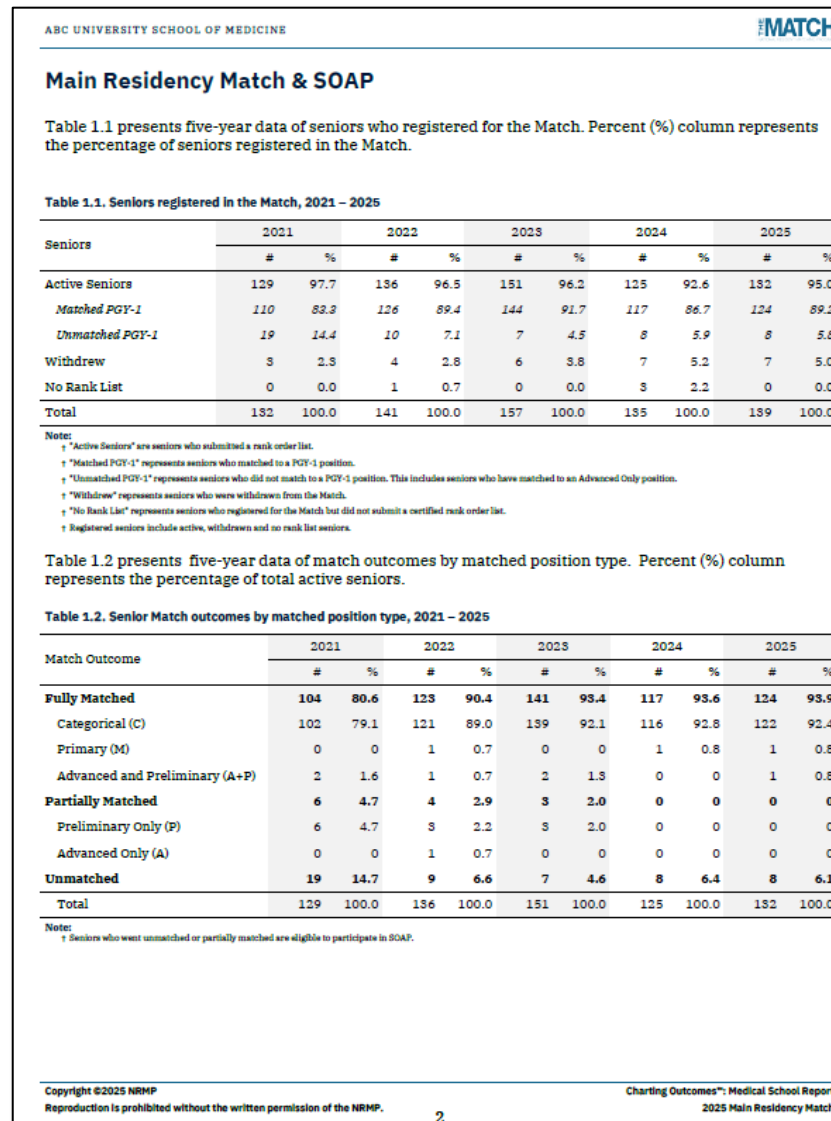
ABC UNIVERSITY SCHOOL OF MEDICINE

THE MATCH

Main Residency Match & SOAP

Table 1.1 presents five-year data of seniors who registered for the Match. Percent (%) column represents the percentage of seniors registered in the Match.

Table 1.1. Seniors registered in the Match, 2021 – 2025

| Seniors | 2021 # | 2021 % | 2022 # | 2022 % | 2023 # | 2023 % | 2024 # | 2024 % | 2025 # | 2025 % |
|---|---|---|---|---|---|---|---|---|---|---|
| Active Seniors | 129 | 97.7 | 136 | 96.5 | 151 | 96.2 | 125 | 92.6 | 132 | 95.0 |
| Matched PGY-1 | 110 | 83.3 | 126 | 89.4 | 144 | 91.7 | 117 | 86.7 | 124 | 89.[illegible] |
| Unmatched PGY-1 | 19 | 14.4 | 10 | 7.1 | 7 | 4.5 | 8 | 5.9 | 8 | 5.8 |
| Withdrew | 3 | 2.3 | 4 | 2.8 | 6 | 3.8 | 7 | 5.2 | 7 | 5.0 |
| No Rank List | 0 | 0.0 | 1 | 0.7 | 0 | 0.0 | 3 | 2.2 | 0 | 0.0 |
| Total | 132 | 100.0 | 141 | 100.0 | 157 | 100.0 | 135 | 100.0 | 139 | 100.0 |

Note:
† "Active Seniors" are seniors who submitted a rank order list.
† "Matched PGY-1" represents seniors who matched to a PGY-1 position.
† "Unmatched PGY-1" represents seniors who did not match to a PGY-1 position. This includes seniors who have matched to an Advanced Only position.
† "Withdrew" represents seniors who were withdrawn from the Match.
† "No Rank List" represents seniors who registered for the Match but did not submit a certified rank order list.
† Registered seniors include active, withdrawn and no rank list seniors.

Table 1.2 presents five-year data of match outcomes by matched position type. Percent (%) column represents the percentage of total active seniors.

Table 1.2. Senior Match outcomes by matched position type, 2021 – 2025

| Match Outcome | 2021 # | 2021 % | 2022 # | 2022 % | 2023 # | 2023 % | 2024 # | 2024 % | 2025 # | 2025 % |
|---|---|---|---|---|---|---|---|---|---|---|
| Fully Matched | 104 | 80.6 | 123 | 90.4 | 141 | 93.4 | 117 | 93.6 | 124 | 93.9 |
| Categorical (C) | 102 | 79.1 | 121 | 89.0 | 139 | 92.1 | 116 | 92.8 | 122 | 92.4 |
| Primary (M) | 0 | 0 | 1 | 0.7 | 0 | 0 | 1 | 0.8 | 1 | 0.8 |
| Advanced and Preliminary (A+P) | 2 | 1.6 | 1 | 0.7 | 2 | 1.3 | 0 | 0 | 1 | 0.8 |
| Partially Matched | 6 | 4.7 | 4 | 2.9 | 3 | 2.0 | 0 | 0 | 0 | 0 |
| Preliminary Only (P) | 6 | 4.7 | 3 | 2.2 | 3 | 2.0 | 0 | 0 | 0 | 0 |
| Advanced Only (A) | 0 | 0 | 1 | 0.7 | 0 | 0 | 0 | 0 | 0 | 0 |
| Unmatched | 19 | 14.7 | 9 | 6.6 | 7 | 4.6 | 8 | 6.4 | 8 | 6.1 |
| Total | 129 | 100.0 | 136 | 100.0 | 151 | 100.0 | 125 | 100.0 | 132 | 100.0 |

Note:
† Seniors who went unmatched or partially matched are eligible to participate in SOAP.

Copyright ©2025 NRMP
Reproduction is prohibited without the written permission of the NRMP.

2

Charting Outcomes™: Medical School Repor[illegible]
2025 Main Residency Matc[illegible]